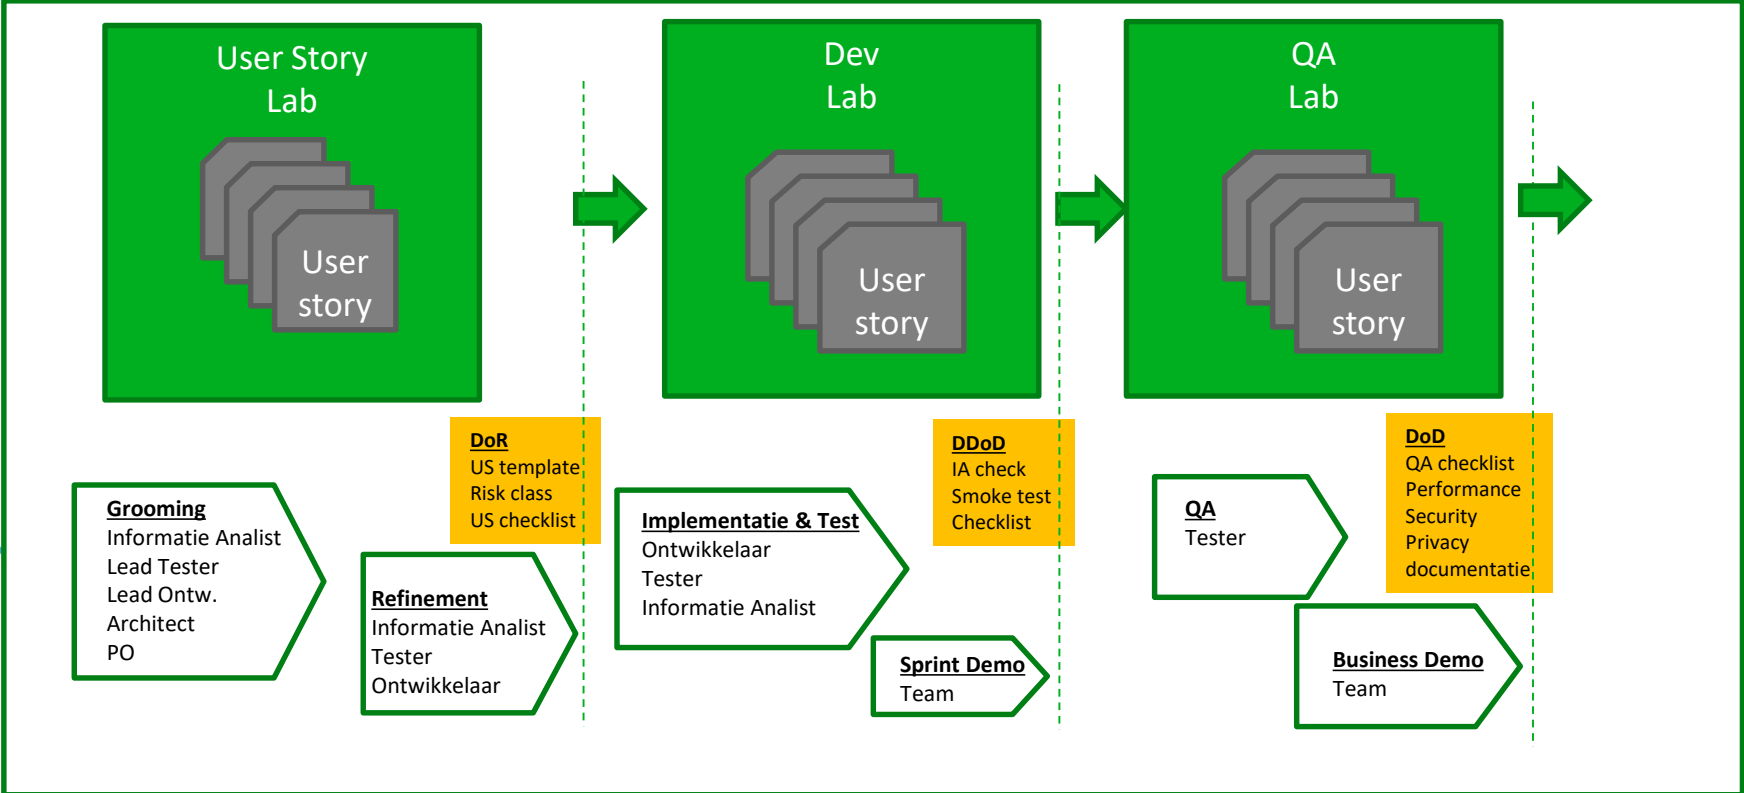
User Story Lab

User story

Dev Lab

User story

QA Lab

User story

DoR
US template
Risk class
US checklist

DDoD
IA check
Smoke test
Checklist

DoD
QA checklist
Performance
Security
Privacy
documentatie

Grooming
Informatie Analist
Lead Tester
Lead Ontw.
Architect
PO

Refinement
Informatie Analist
Tester
Ontwikkelaar

Implementatie & Test
Ontwikkelaar
Tester
Informatie Analist

Sprint Demo
Team

QA
Tester

Business Demo
Team